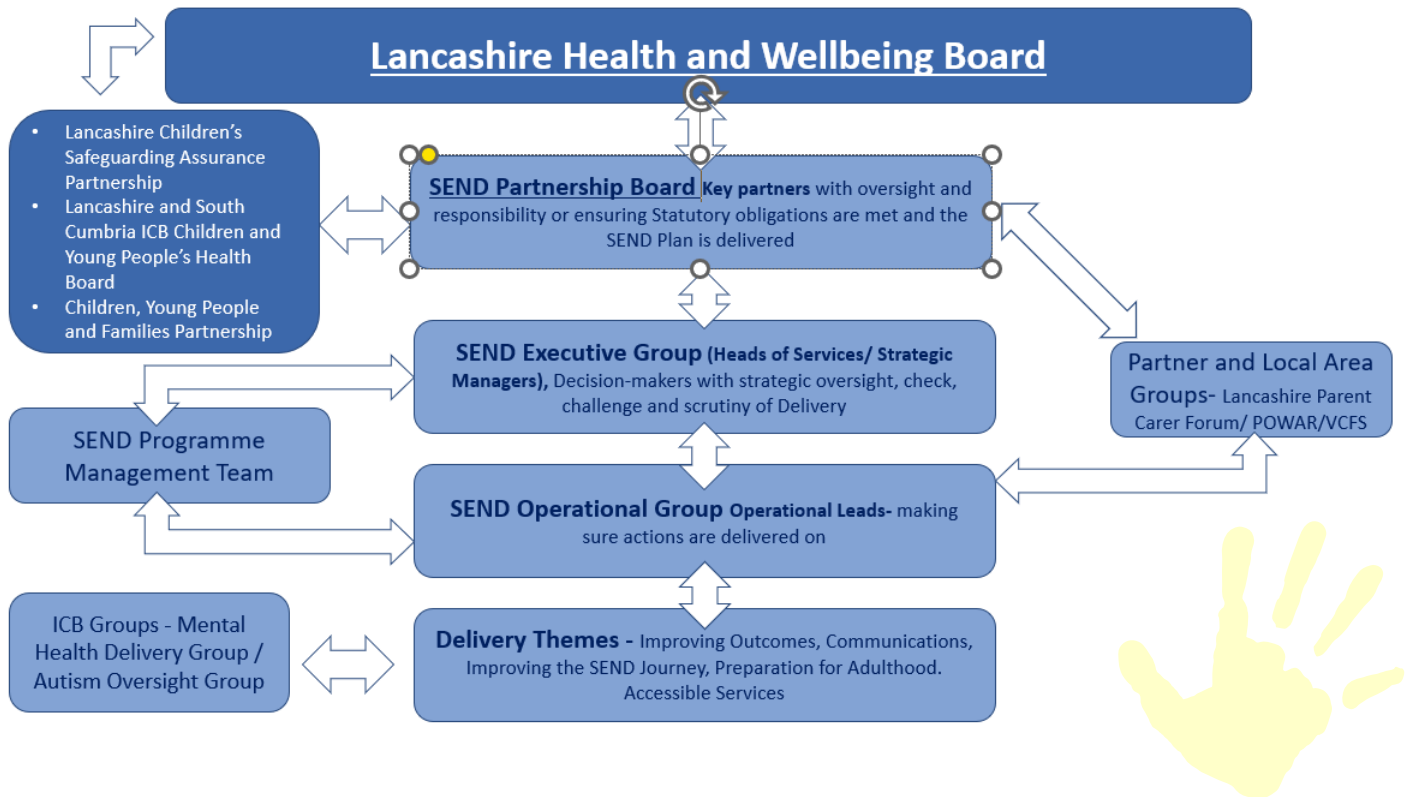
Lancashire Health and Wellbeing Board

- Lancashire Children's Safeguarding Assurance Partnership
- Lancashire and South Cumbria ICB Children and Young People's Health Board
- Children, Young People and Families Partnership

SEND Partnership Board Key partners with oversight and responsibility or ensuring Statutory obligations are met and the SEND Plan is delivered

SEND Executive Group (Heads of Services/ Strategic Managers), Decision-makers with strategic oversight, check, challenge and scrutiny of Delivery

Partner and Local Area Groups- Lancashire Parent Carer Forum/ POWAR/VCFS

SEND Programme Management Team

SEND Operational Group Operational Leads- making sure actions are delivered on

ICB Groups - Mental Health Delivery Group / Autism Oversight Group

Delivery Themes - Improving Outcomes, Communications, Improving the SEND Journey, Preparation for Adulthood. Accessible Services